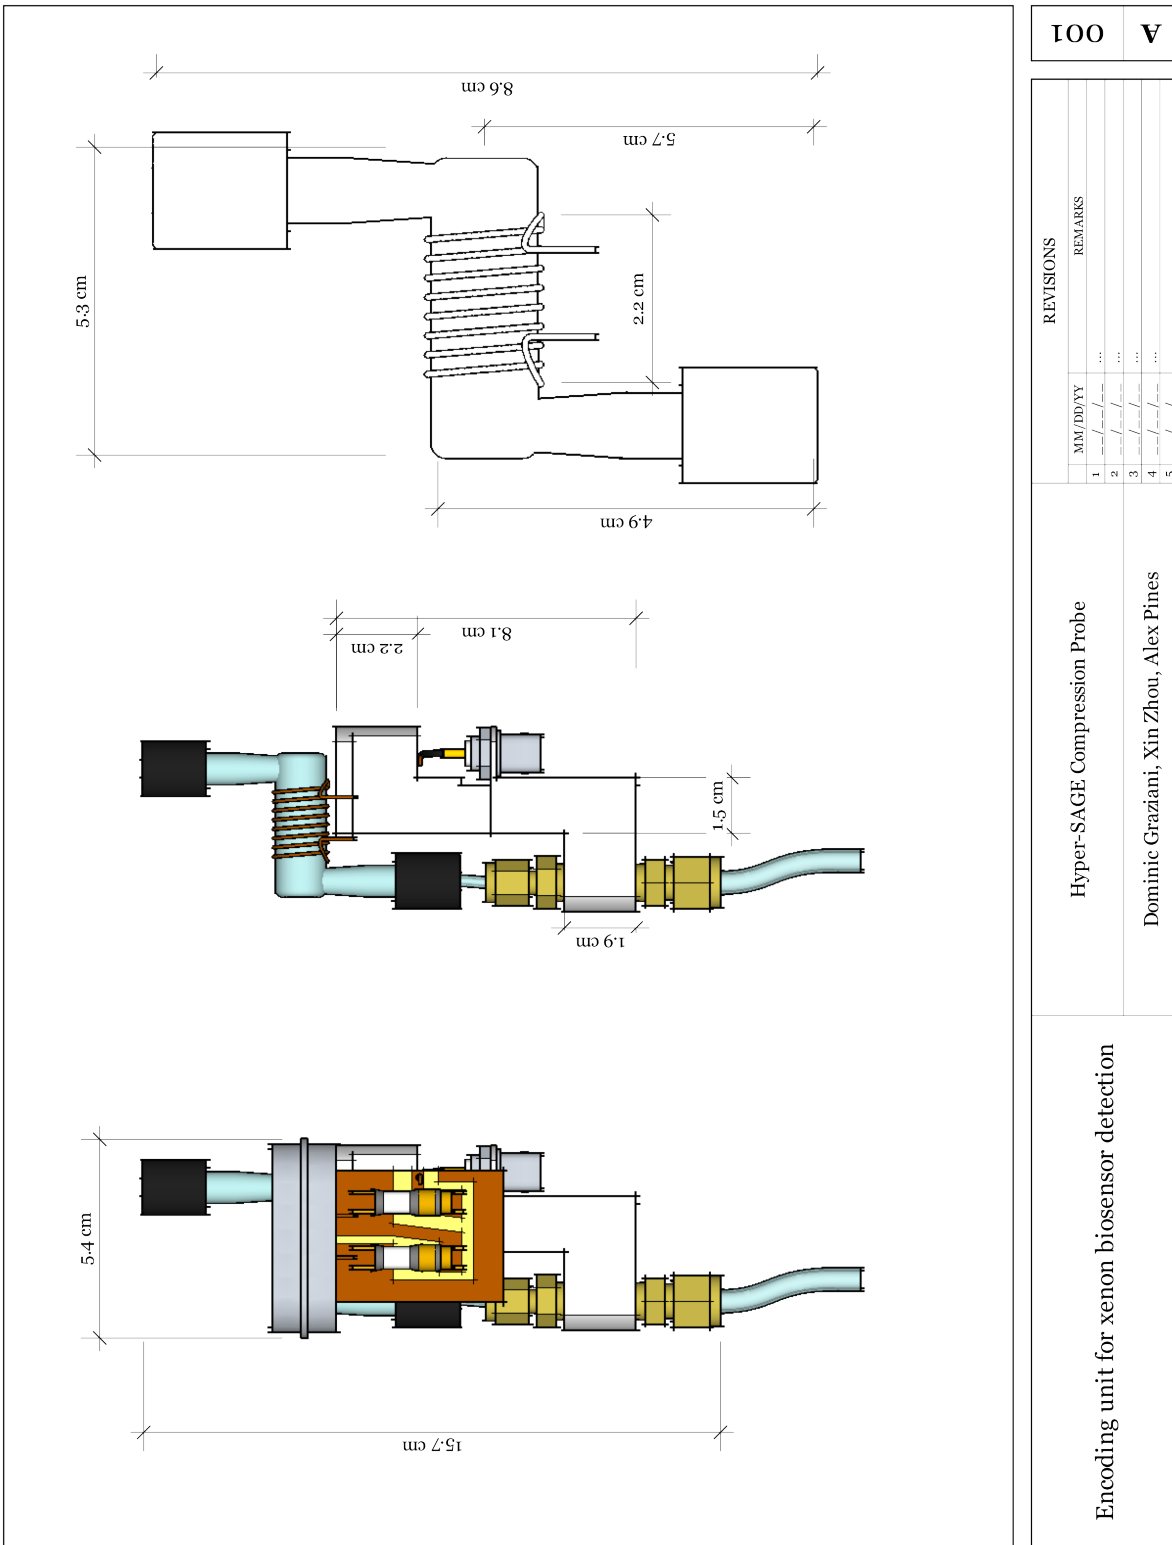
8.6 cm
5.7 cm
5.3 cm
2.2 cm
4.9 cm
8.1 cm
2.2 cm
1.5 cm
1.9 cm
5.4 cm
15.7 cm

001
A

REVISIONS
REMARKS
MM/DD/YY
1 __/__/__ ...
2 __/__/__ ...
3 __/__/__ ...
4 __/__/__ ...
5

Hyper-SAGE Compression Probe
Dominic Graziani, Xin Zhou, Alex Pines
Encoding unit for xenon biosensor detection